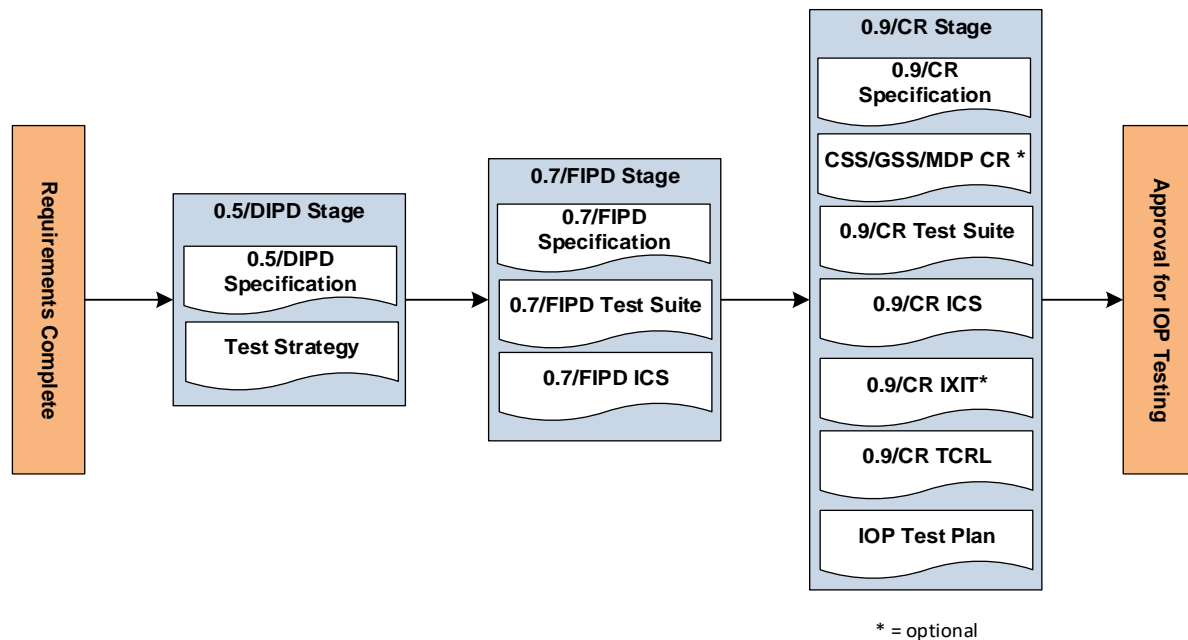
Requirements Complete

0.5/DIPD Stage

0.5/DIPD Specification

Test Strategy

0.7/FIPD Stage

0.7/FIPD Specification

0.7/FIPD Test Suite

0.7/FIPD ICS

0.9/CR Stage

0.9/CR Specification

CSS/GSS/MDP CR *

0.9/CR Test Suite

0.9/CR ICS

0.9/CR IXIT*

0.9/CR TCRL

IOP Test Plan

Approval for IOP Testing

* = optional